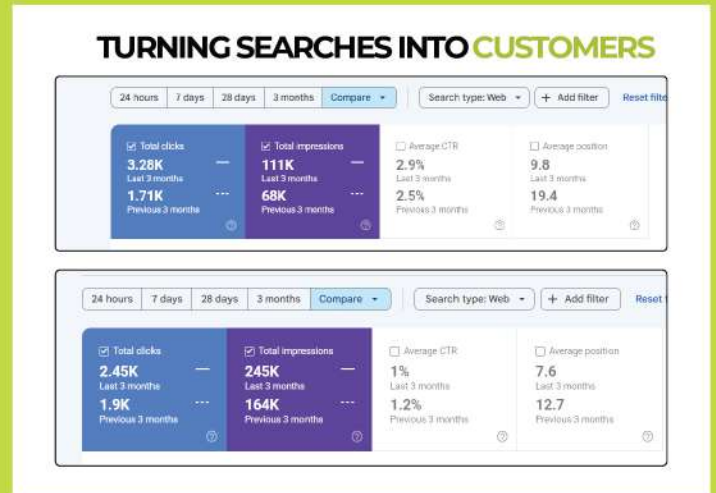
TURNING SEARCHES INTO CUSTOMERS

24 hours | 7 days | 28 days | 3 months | Compare ▾ | Search type: Web ▾ | + Add filter | Reset filte

Total clicks
3.28K
Last 3 months
1.71K
Previous 3 months

Total impressions
111K
Last 3 months
68K
Previous 3 months

Average CTR
2.9%
Last 3 months
2.5%
Previous 3 months

Average position
9.8
Last 3 months
19.4
Previous 3 months

24 hours | 7 days | 28 days | 3 months | Compare ▾ | Search type: Web ▾ | + Add filter | Reset

Total clicks
2.45K
Last 3 months
1.9K
Previous 3 months

Total impressions
245K
Last 3 months
164K
Previous 3 months

Average CTR
1%
Last 3 months
1.2%
Previous 3 months

Average position
7.6
Last 3 months
12.7
Previous 3 months